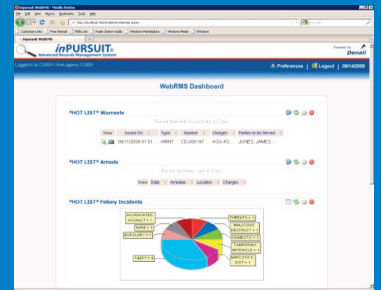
Inpursuit WebRMS - Mozilla Firefox

File Edit View History Bookmarks Tools Help

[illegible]

Customize Links | Free Hotmail | RSS.com | Public Station Guide | Windows Marketplace | Windows Media | Windows

Inpursuit WebRMS

inPURSUIT®

Advanced Records Management System

Powered by

Denali

Logged in as COBRY from agency COBRY

Preferences | Logout | 09/14/2009

WebRMS Dashboard

*HOT LIST* Warrants

Found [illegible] records, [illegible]

| View | Issued On | Type | Number | Charges | Parties to be Service |
|---|---|---|---|---|---|
| | 09/11/2009 01:51 ... | WRNT | CD-000187 | AGG AS... | JONES, JAMES ... |

*HOT LIST* Arrests

Found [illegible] records, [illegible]

| View | Date | Arrestee | Location | Charges |
|---|---|---|---|---|

*HOT LIST* Felony Incidents

AGGRAVATED ASSAULT = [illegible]

BURGLARY = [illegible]

THEFT = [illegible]

THREATS = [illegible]

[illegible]

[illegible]

TAMPERING W/VEHICLE = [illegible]

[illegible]